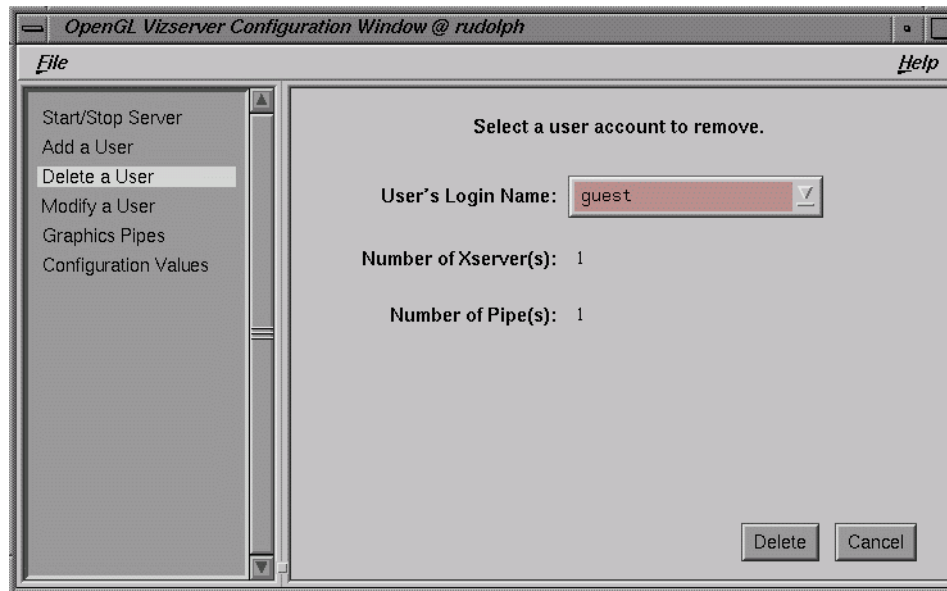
OpenGL Vizserver Configuration Window @ rudolph

File

Help

Start/Stop Server
Add a User
Delete a User
Modify a User
Graphics Pipes
Configuration Values

Select a user account to remove.

User's Login Name: guest

Number of Xserver(s): 1

Number of Pipe(s): 1

Delete

Cancel